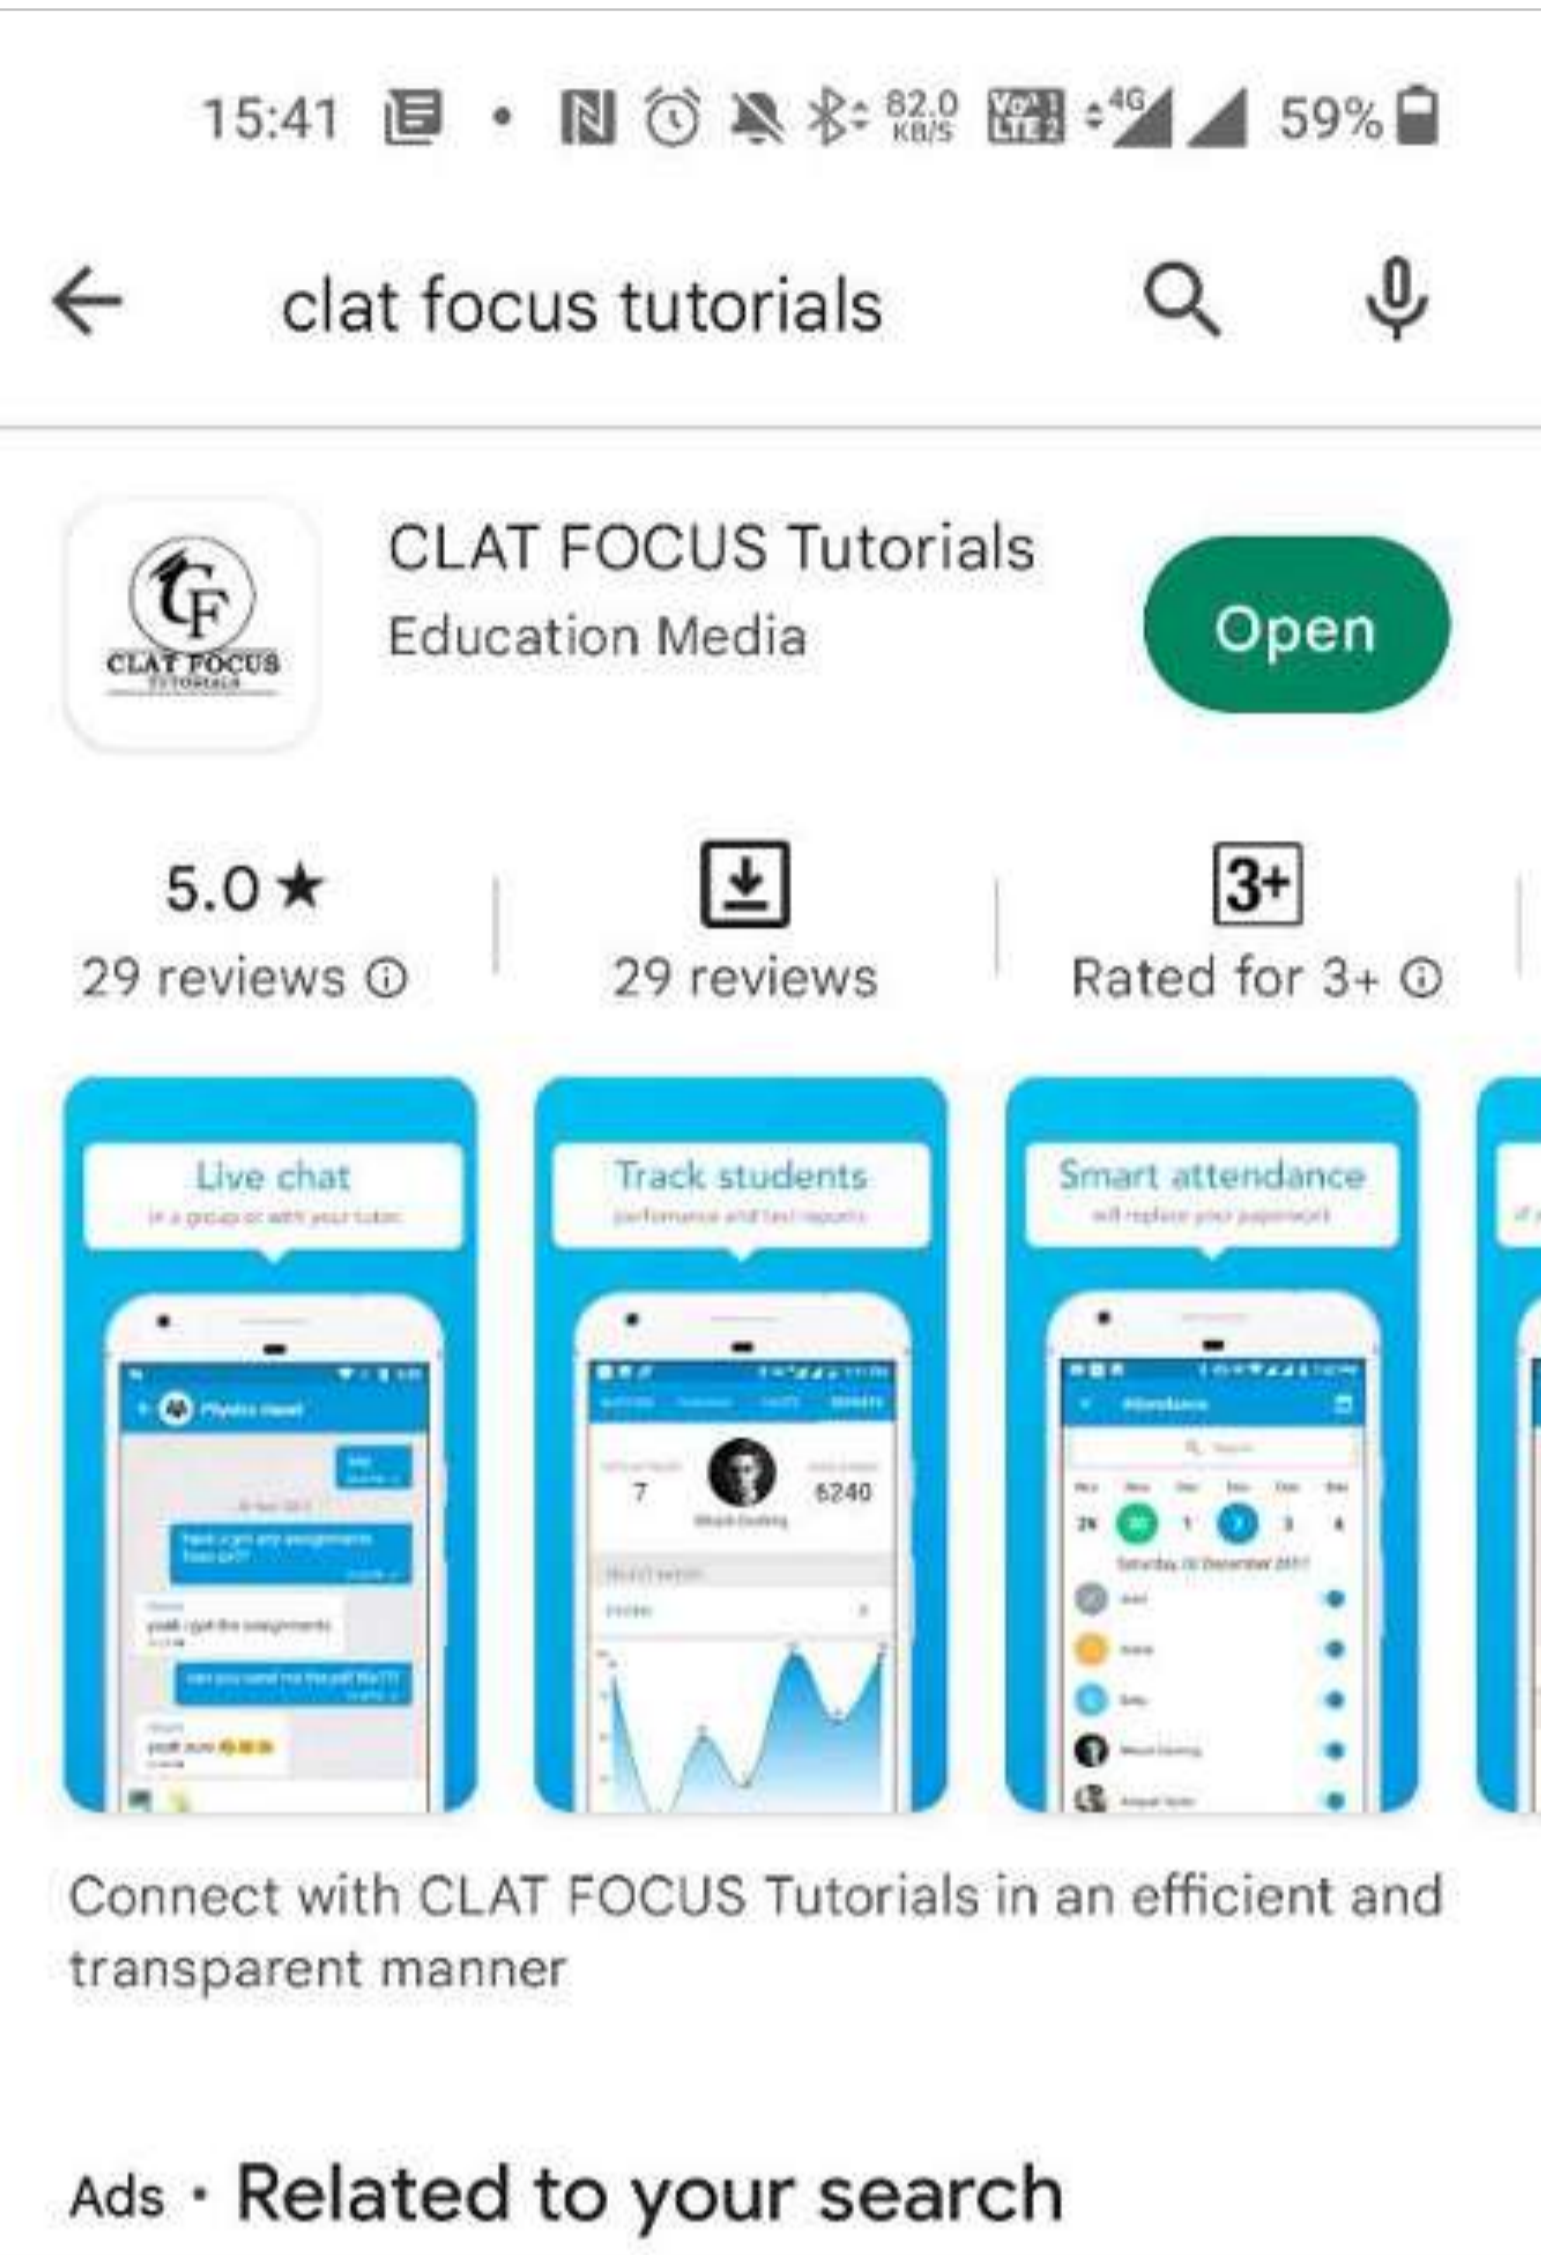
15:41 82.0 KB/S 4G 59%

clat focus tutorials

CF
CLAT FOCUS
TUTORIALS

CLAT FOCUS Tutorials
Education Media

Open

5.0★
29 reviews ⓘ

29 reviews

3+
Rated for 3+ ⓘ

Live chat
in a group or with your tutor

Physics (illegible)

7
6240

Track students
performance and test reports

Smart attendance
will replace your paperwork

Attendance

Connect with CLAT FOCUS Tutorials in an efficient and transparent manner

Ads · Related to your search